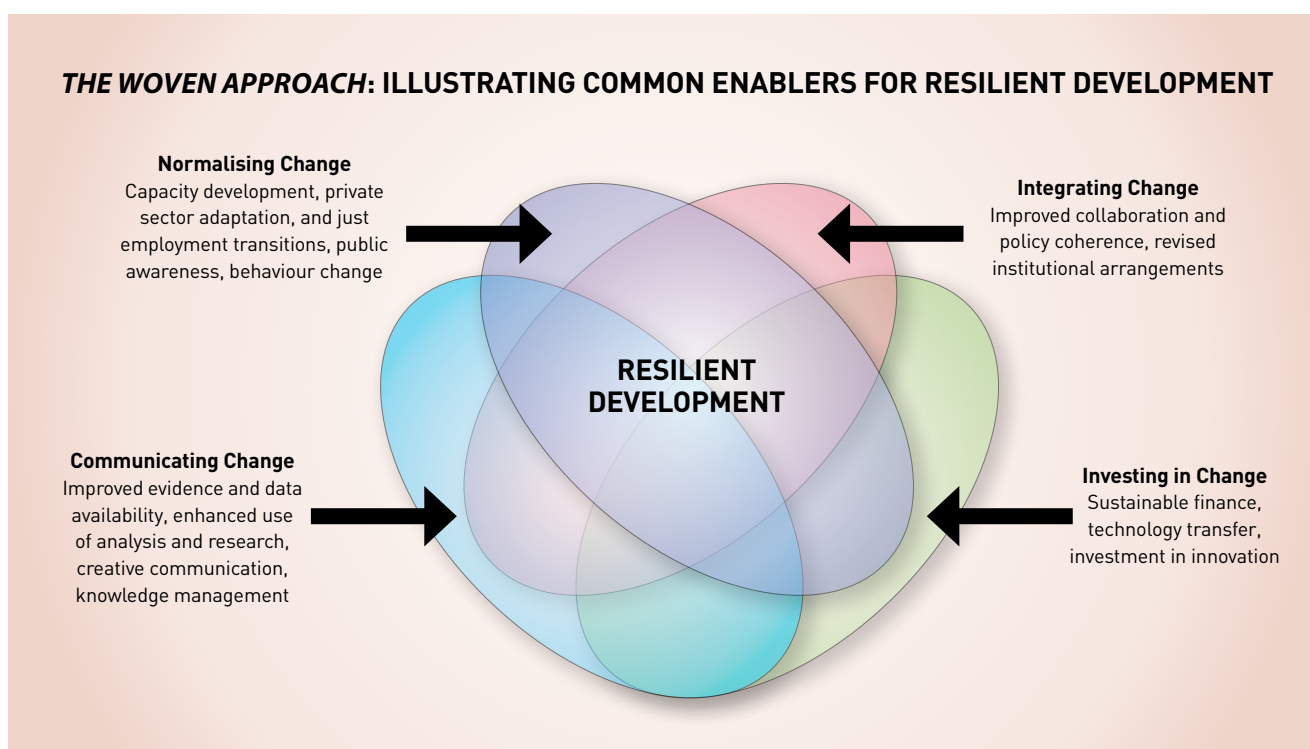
*THE WOVEN APPROACH*: ILLUSTRATING COMMON ENABLERS FOR RESILIENT DEVELOPMENT

**Normalising Change**
Capacity development, private sector adaptation, and just employment transitions, public awareness, behaviour change

**Integrating Change**
Improved collaboration and policy coherence, revised institutional arrangements

RESILIENT DEVELOPMENT

**Communicating Change**
Improved evidence and data availability, enhanced use of analysis and research, creative communication, knowledge management

**Investing in Change**
Sustainable finance, technology transfer, investment in innovation